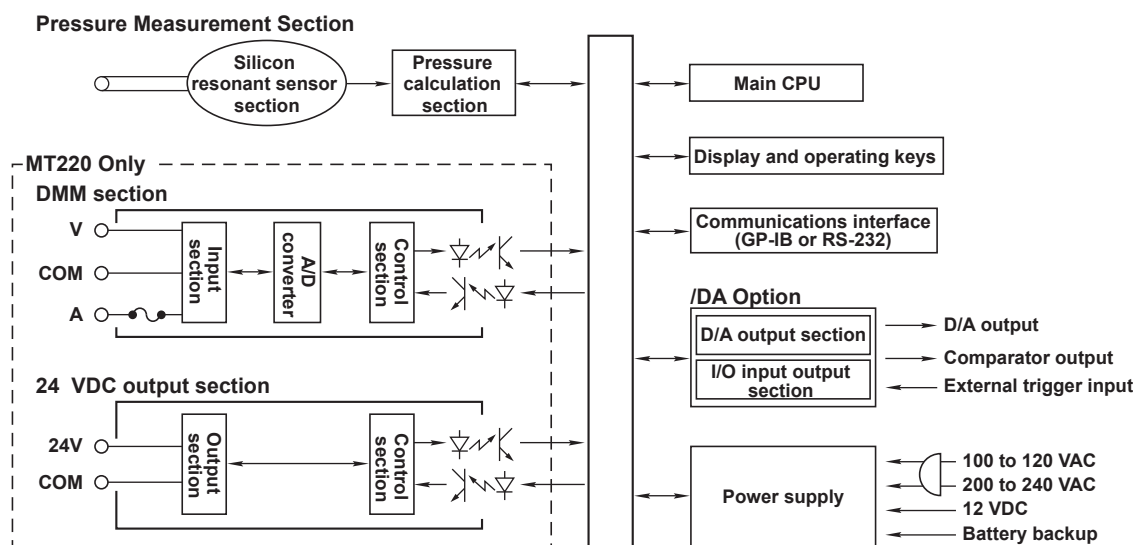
Pressure Measurement Section

Silicon resonant sensor section

Pressure calculation section

Main CPU

Display and operating keys

Communications interface (GP-IB or RS-232)

MT220 Only

DMM section

V

COM

A

Input section

A/D converter

Control section

/DA Option

D/A output section

I/O input output section

D/A output

Comparator output

External trigger input

24 VDC output section

24V

COM

Output section

Control section

Power supply

100 to 120 VAC

200 to 240 VAC

12 VDC

Battery backup